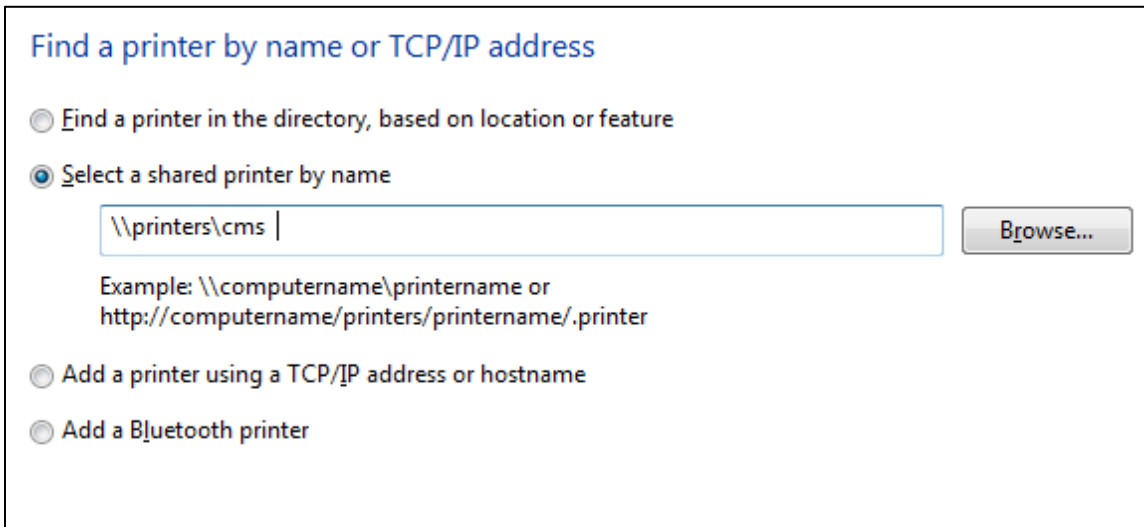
Find a printer by name or TCP/IP address

Find a printer in the directory, based on location or feature

Select a shared printer by name

\\printers\cms

Browse...

Example: \\computername\printername or http://computername/printers/printername/.printer

Add a printer using a TCP/IP address or hostname

Add a Bluetooth printer